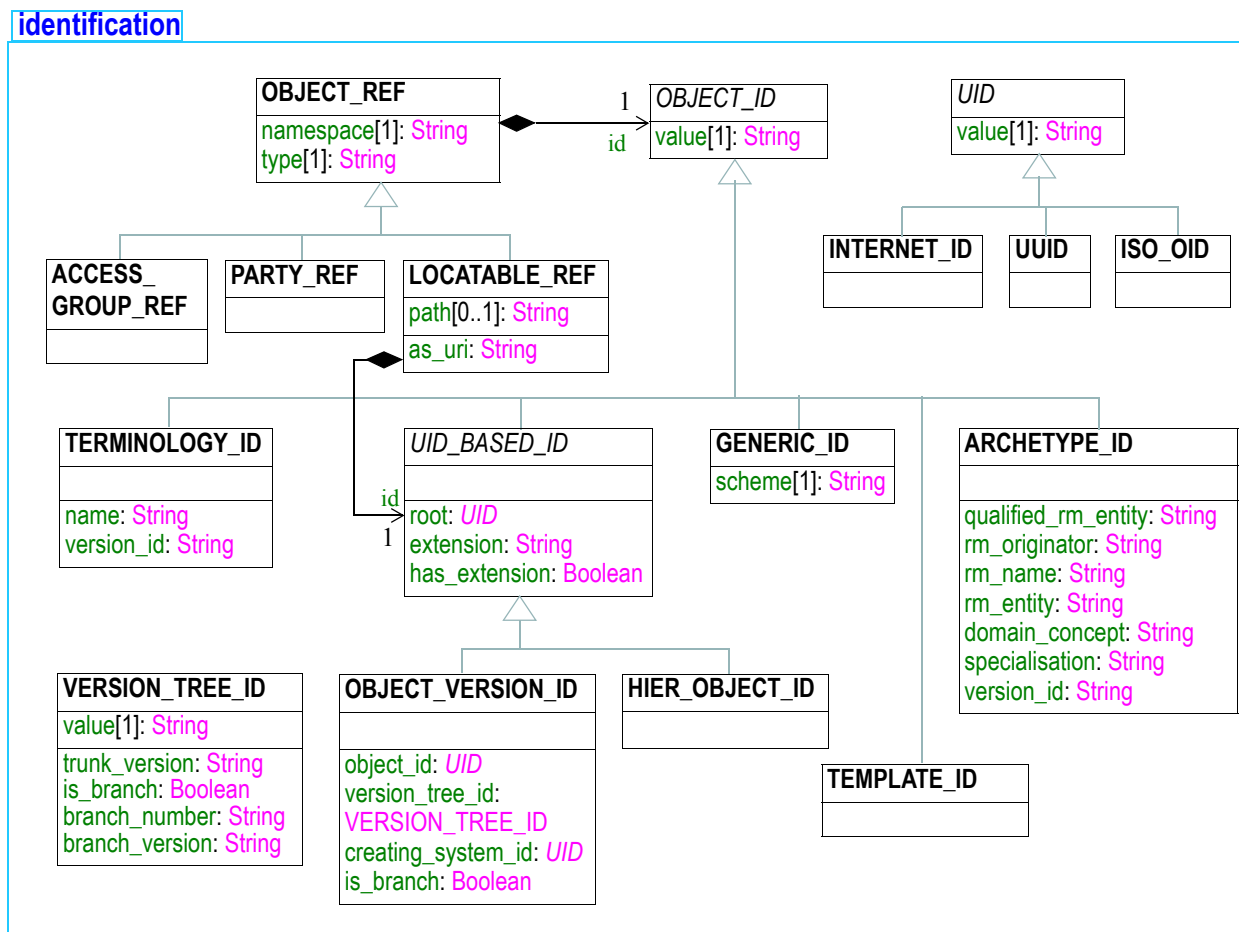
identification

OBJECT_REF
namespace[1]: String
type[1]: String

1
id

OBJECT_ID
value[1]: String

UID
value[1]: String

INTERNET_ID

UUID

ISO_OID

ACCESS_GROUP_REF

PARTY_REF

LOCATABLE_REF
path[0..1]: String
as_uri: String

TERMINOLOGY_ID
name: String
version_id: String

UID_BASED_ID
id
1
root: UID
extension: String
has_extension: Boolean

GENERIC_ID
scheme[1]: String

ARCHETYPE_ID
qualified_rm_entity: String
rm_originator: String
rm_name: String
rm_entity: String
domain_concept: String
specialisation: String
version_id: String

VERSION_TREE_ID
value[1]: String
trunk_version: String
is_branch: Boolean
branch_number: String
branch_version: String

OBJECT_VERSION_ID
object_id: UID
version_tree_id: VERSION_TREE_ID
creating_system_id: UID
is_branch: Boolean

HIER_OBJECT_ID

TEMPLATE_ID